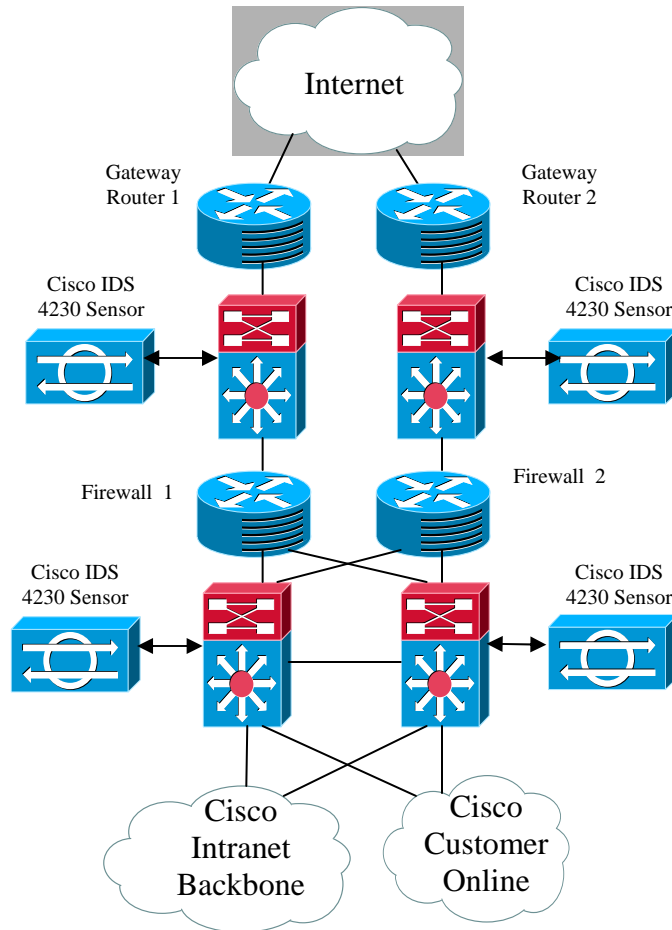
Internet

Gateway Router 1

Gateway Router 2

Cisco IDS 4230 Sensor

Cisco IDS 4230 Sensor

Firewall 1

Firewall 2

Cisco IDS 4230 Sensor

Cisco IDS 4230 Sensor

Cisco Intranet Backbone

Cisco Customer Online